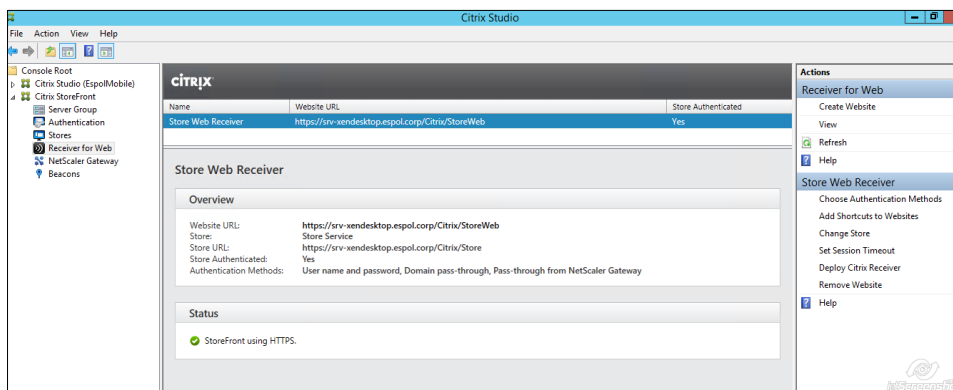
Citrix Studio

File Action View Help

Console Root
Citrix Studio (EspolMobile)
Citrix StoreFront
Server Group
Authentication
Stores
Receiver for Web
NetScaler Gateway
Beacons

CITRIX

| Name | Website URL | Store Authenticated |
|---|---|---|
| Store Web Receiver | https://srv-xendesktop.espol.corp/Citrix/StoreWeb | Yes |

Store Web Receiver

Overview

Website URL: https://srv-xendesktop.espol.corp/Citrix/StoreWeb
Store: Store Service
Store URL: https://srv-xendesktop.espol.corp/Citrix/Store
Store Authenticated: Yes
Authentication Methods: User name and password, Domain pass-through, Pass-through from NetScaler Gateway

Status

StoreFront using HTTPS.

Actions

Receiver for Web
Create Website
View
Refresh
Help

Store Web Receiver
Choose Authentication Methods
Add Shortcuts to Websites
Change Store
Set Session Timeout
Deploy Citrix Receiver
Remove Website
Help

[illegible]